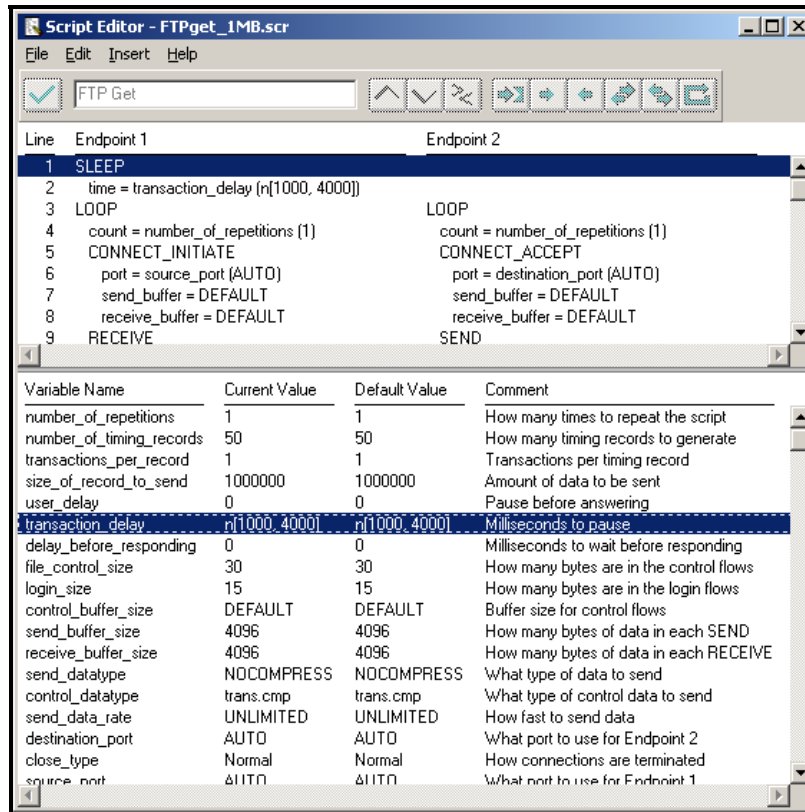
Script Editor - FTPget_1MB.scr

File Edit Insert Help

FTP Get

| Line | Endpoint 1 | Endpoint 2 |
|---|---|---|
| 1 | SLEEP | |
| 2 | time = transaction_delay (n[1000, 4000]) | |
| 3 | LOOP | LOOP |
| 4 | count = number_of_repetitions (1) | count = number_of_repetitions (1) |
| 5 | CONNECT_INITIATE | CONNECT_ACCEPT |
| 6 | port = source_port (AUTO) | port = destination_port (AUTO) |
| 7 | send_buffer = DEFAULT | send_buffer = DEFAULT |
| 8 | receive_buffer = DEFAULT | receive_buffer = DEFAULT |
| 9 | RECEIVE | SEND |

| Variable Name | Current Value | Default Value | Comment |
|---|---|---|---|
| number_of_repetitions | 1 | 1 | How many times to repeat the script |
| number_of_timing_records | 50 | 50 | How many timing records to generate |
| transactions_per_record | 1 | 1 | Transactions per timing record |
| size_of_record_to_send | 1000000 | 1000000 | Amount of data to be sent |
| user_delay | 0 | 0 | Pause before answering |
| transaction_delay | n[1000, 4000] | n[1000, 4000] | Milliseconds to pause |
| delay_before_responding | 0 | 0 | Milliseconds to wait before responding |
| file_control_size | 30 | 30 | How many bytes are in the control flows |
| login_size | 15 | 15 | How many bytes are in the login flows |
| control_buffer_size | DEFAULT | DEFAULT | Buffer size for control flows |
| send_buffer_size | 4096 | 4096 | How many bytes of data in each SEND |
| receive_buffer_size | 4096 | 4096 | How many bytes of data in each RECEIVE |
| send_datatype | NOCOMPRESS | NOCOMPRESS | What type of data to send |
| control_datatype | trans.cmp | trans.cmp | What type of control data to send |
| send_data_rate | UNLIMITED | UNLIMITED | How fast to send data |
| destination_port | AUTO | AUTO | What port to use for Endpoint 2 |
| close_type | Normal | Normal | How connections are terminated |
| source_port | AUTO | AUTO | What port to use for Endpoint 1 |